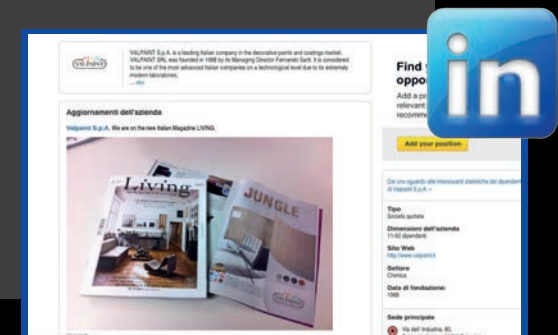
VALPAINT

VALPAINT S.p.A. is a leading Italian company in the decorative paints and coatings market. VALPAINT SRL was founded in 1988 by its Managing Director Fernando Sarti. It is considered to be one of the most advanced Italian companies on a technological level due to its extremely modern laboratories.
... altro

Aggiornamenti dell'azienda

Valpaint S.p.A. We are on the new Italian Magazine LIVING.

Living

JUNGLE

Valpaint

Find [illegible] oppo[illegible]

Add a po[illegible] relevant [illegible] recomme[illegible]

Add your position

Dai uno sguardo alle interessanti statistiche dei dipendenti di Valpaint S.p.A. »

Tipo
Società quotata

Dimensioni dell'azienda
11-50 dipendenti

Sito Web
http://www.valpaint.it

Settore
Chimica

Data di fondazione
1988

Sede principale
Via dell'Industria, 80,

in